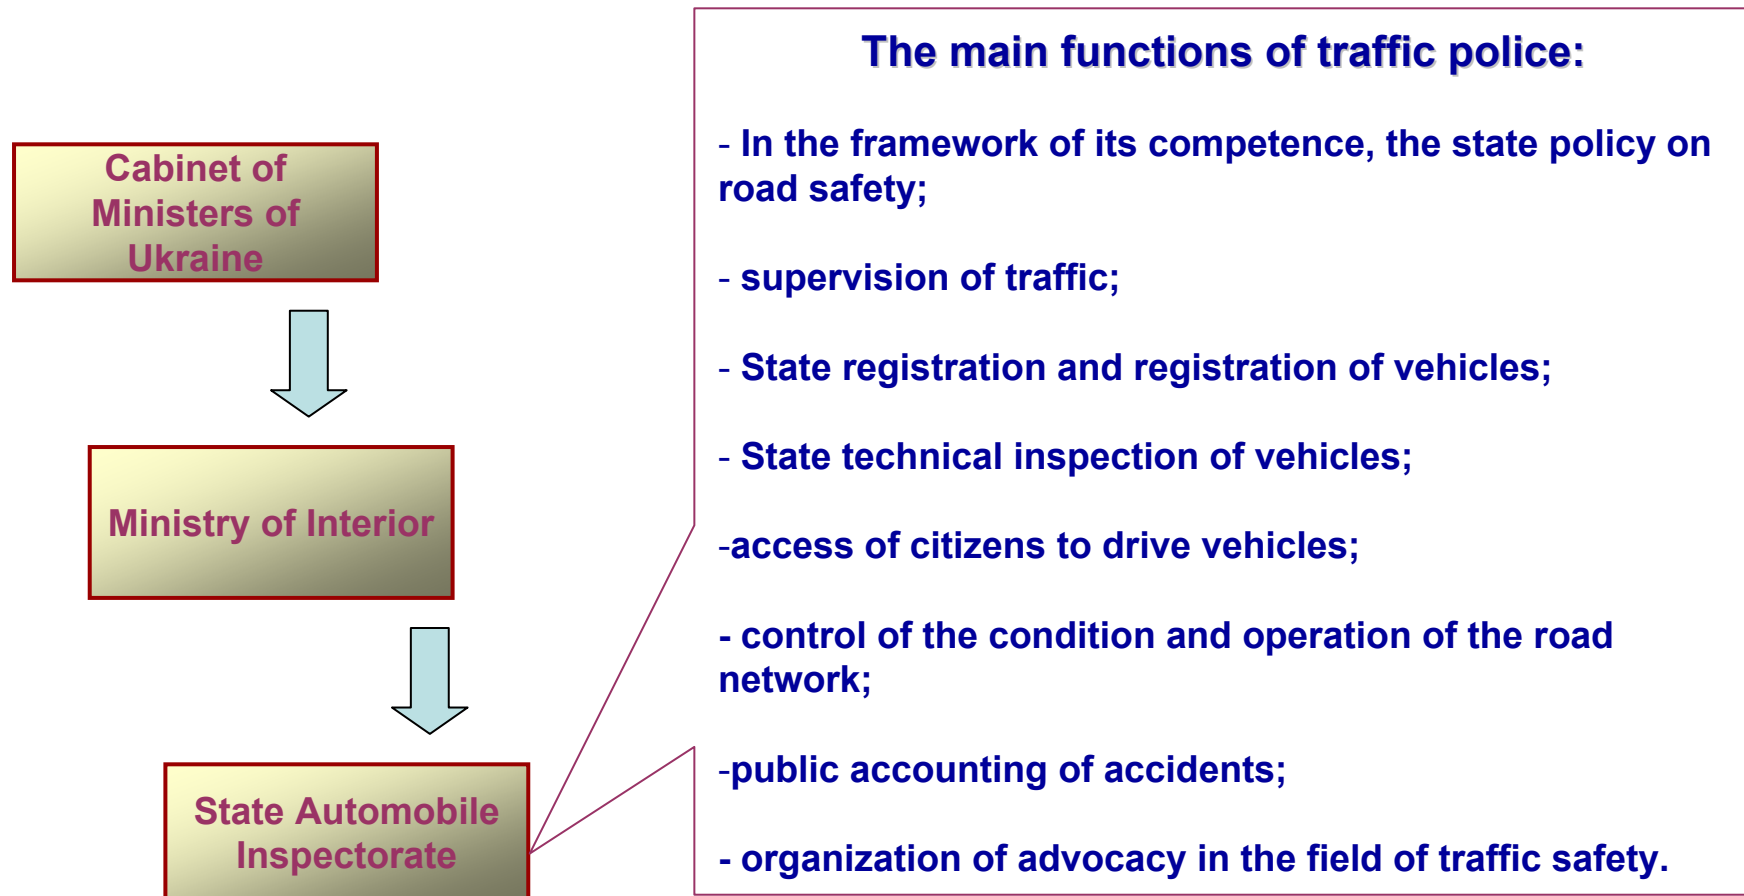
Cabinet of Ministers of Ukraine

Ministry of Interior

State Automobile Inspectorate

The main functions of traffic police:

- In the framework of its competence, the state policy on road safety;

- supervision of traffic;

- State registration and registration of vehicles;

- State technical inspection of vehicles;

-access of citizens to drive vehicles;

- control of the condition and operation of the road network;

-public accounting of accidents;

- organization of advocacy in the field of traffic safety.